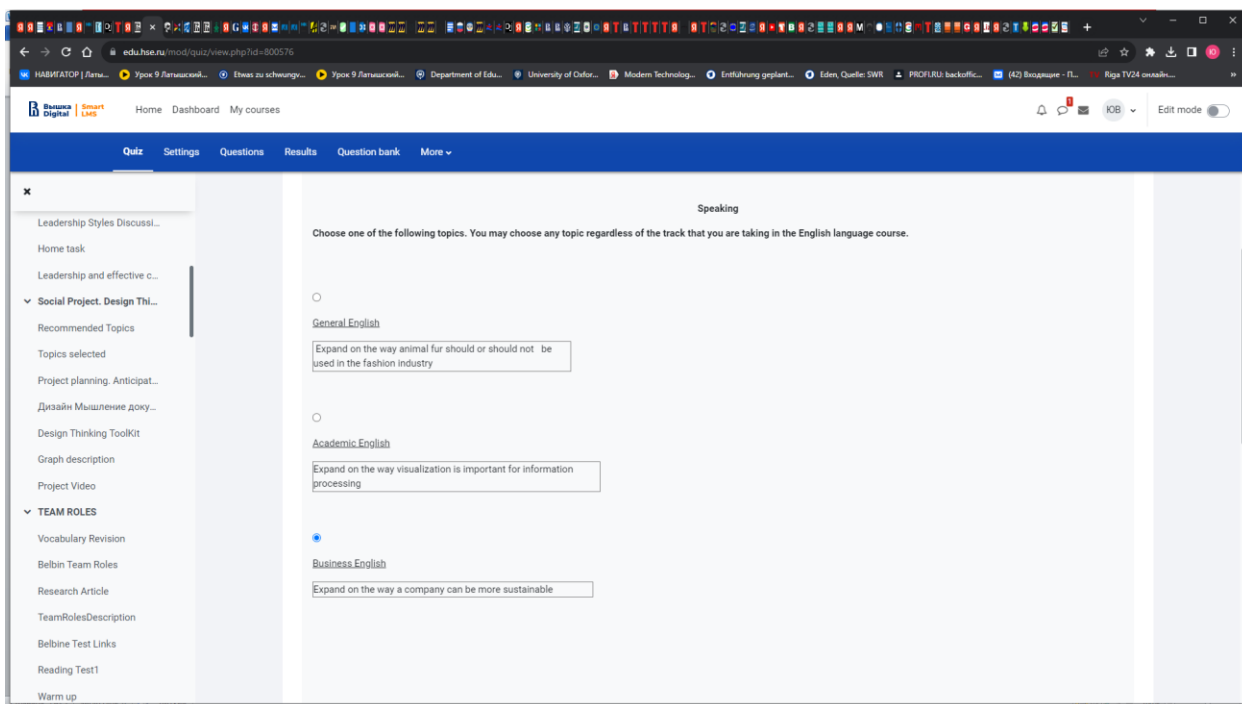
edu.hse.ru/mod/quiz/view.php?id=800576

НАВИГАТОР | Латы... Урок 9 Латышский... Etwas zu schwungv... Урок 9 Латышский... Department of Edu... University of Oxfor... Modern Technolog... Entführung geplant... Eden, Quelle: SWR PROFI.RU: backoffic... (42) Входящие - П... Riga TV24 онлайн...

Вышка Digital | Smart LMS Home Dashboard My courses

ЮВ Edit mode

Quiz Settings Questions Results Question bank More

×

Leadership Styles Discussi...

Home task

Leadership and effective c...

Social Project. Design Thi...

Recommended Topics

Topics selected

Project planning. Anticipat...

Дизайн Мышление доку...

Design Thinking ToolKit

Graph description

Project Video

TEAM ROLES

Vocabulary Revision

Belbin Team Roles

Research Article

TeamRolesDescription

Belbine Test Links

Reading Test1

Warm up

Speaking

Choose one of the following topics. You may choose any topic regardless of the track that you are taking in the English language course.

General English

Expand on the way animal fur should or should not be used in the fashion industry

Academic English

Expand on the way visualization is important for information processing

Business English

Expand on the way a company can be more sustainable